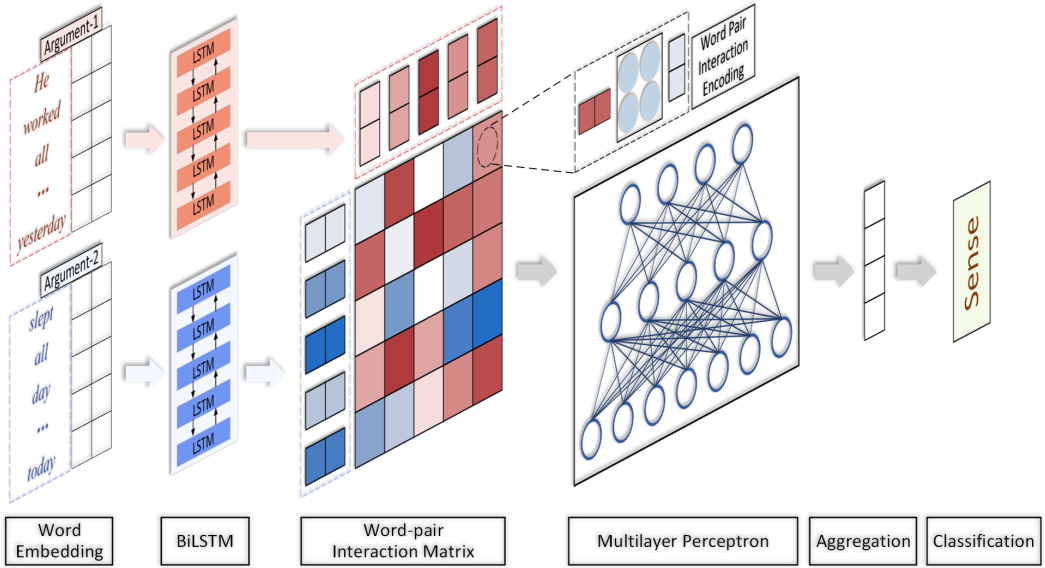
Argument-1

He
worked
all
...
yesterday

LSTM
LSTM
LSTM
LSTM
LSTM

Argument-2

slept
all
day
...
today

LSTM
LSTM
LSTM
LSTM
LSTM

Word Pair Interaction Encoding

Sense

Word Embedding

BiLSTM

Word-pair Interaction Matrix

Multilayer Perceptron

Aggregation

Classification